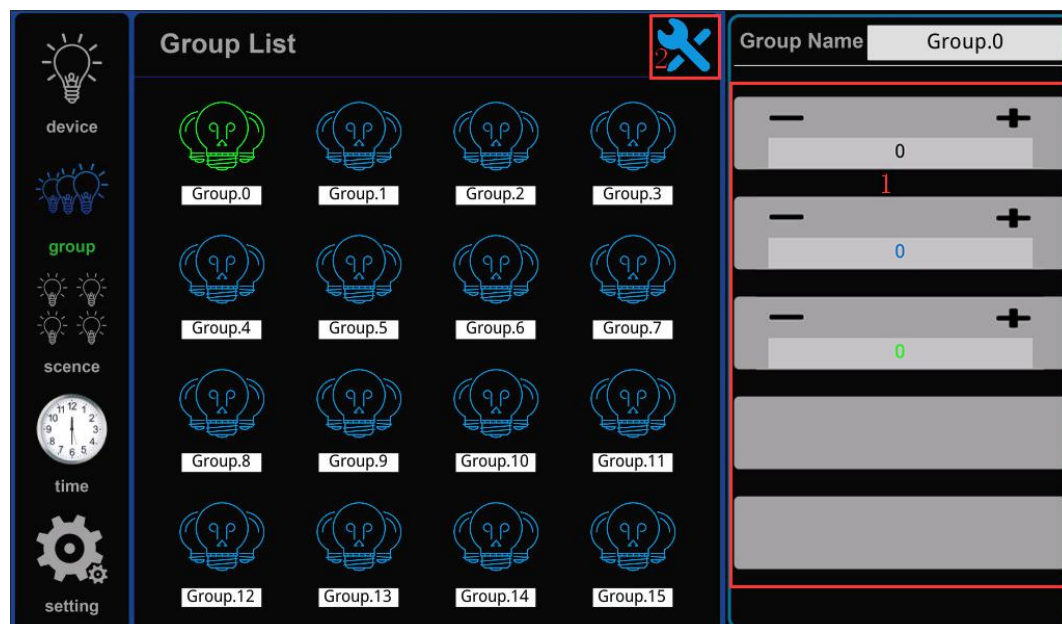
device

group

scence

time

setting

Group List

2

Group.0 Group.1 Group.2 Group.3
Group.4 Group.5 Group.6 Group.7
Group.8 Group.9 Group.10 Group.11
Group.12 Group.13 Group.14 Group.15

Group Name Group.0

—
+
0

1

—
+
0

—
+
0